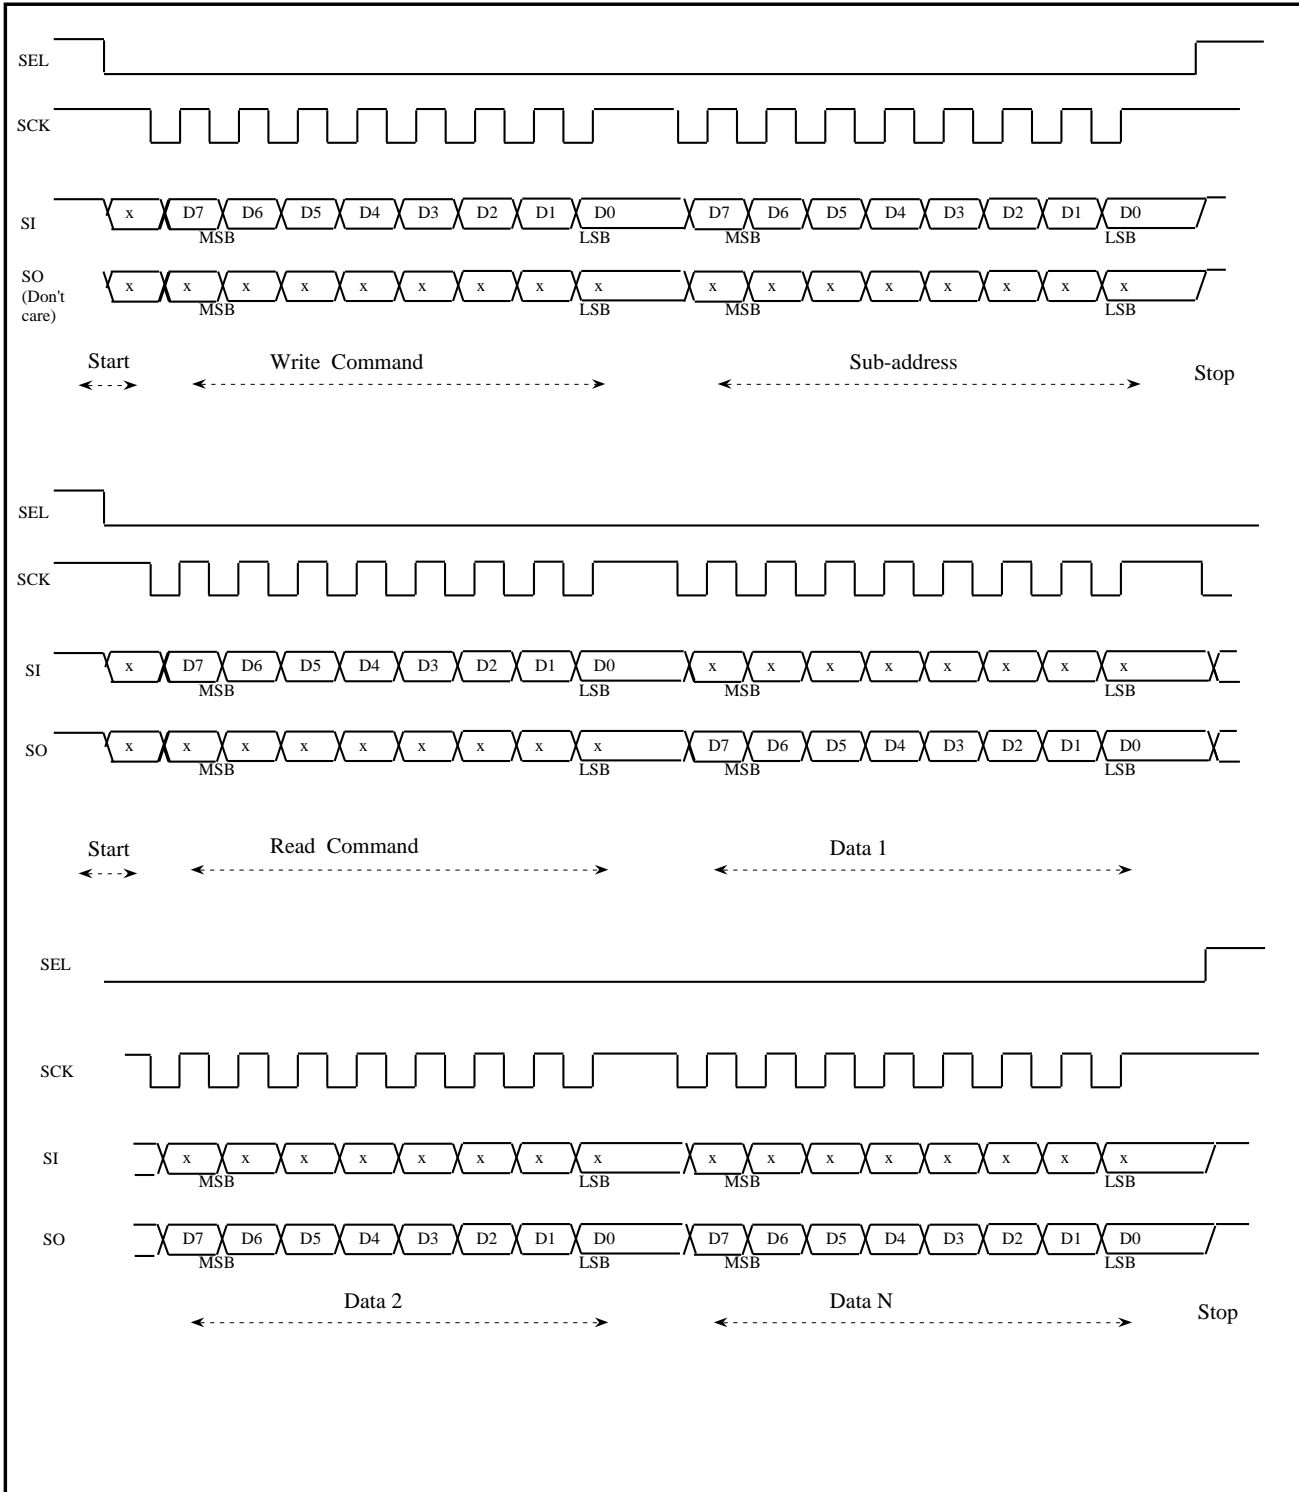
SEL

SCK

SI x D7 D6 D5 D4 D3 D2 D1 D0 D7 D6 D5 D4 D3 D2 D1 D0
MSB LSB MSB LSB

SO (Don't care) x x x x x x x x x x x x x x x x x
MSB LSB MSB LSB

Start Write Command Sub-address Stop

SEL

SCK

SI x D7 D6 D5 D4 D3 D2 D1 D0 x x x x x x x x
MSB LSB MSB LSB

SO x x x x x x x x x D7 D6 D5 D4 D3 D2 D1 D0
MSB LSB MSB LSB

Start Read Command Data 1

SEL

SCK

SI x x x x x x x x x x x x x x x x
MSB LSB MSB LSB

SO D7 D6 D5 D4 D3 D2 D1 D0 D7 D6 D5 D4 D3 D2 D1 D0
MSB LSB MSB LSB

Data 2 Data N Stop